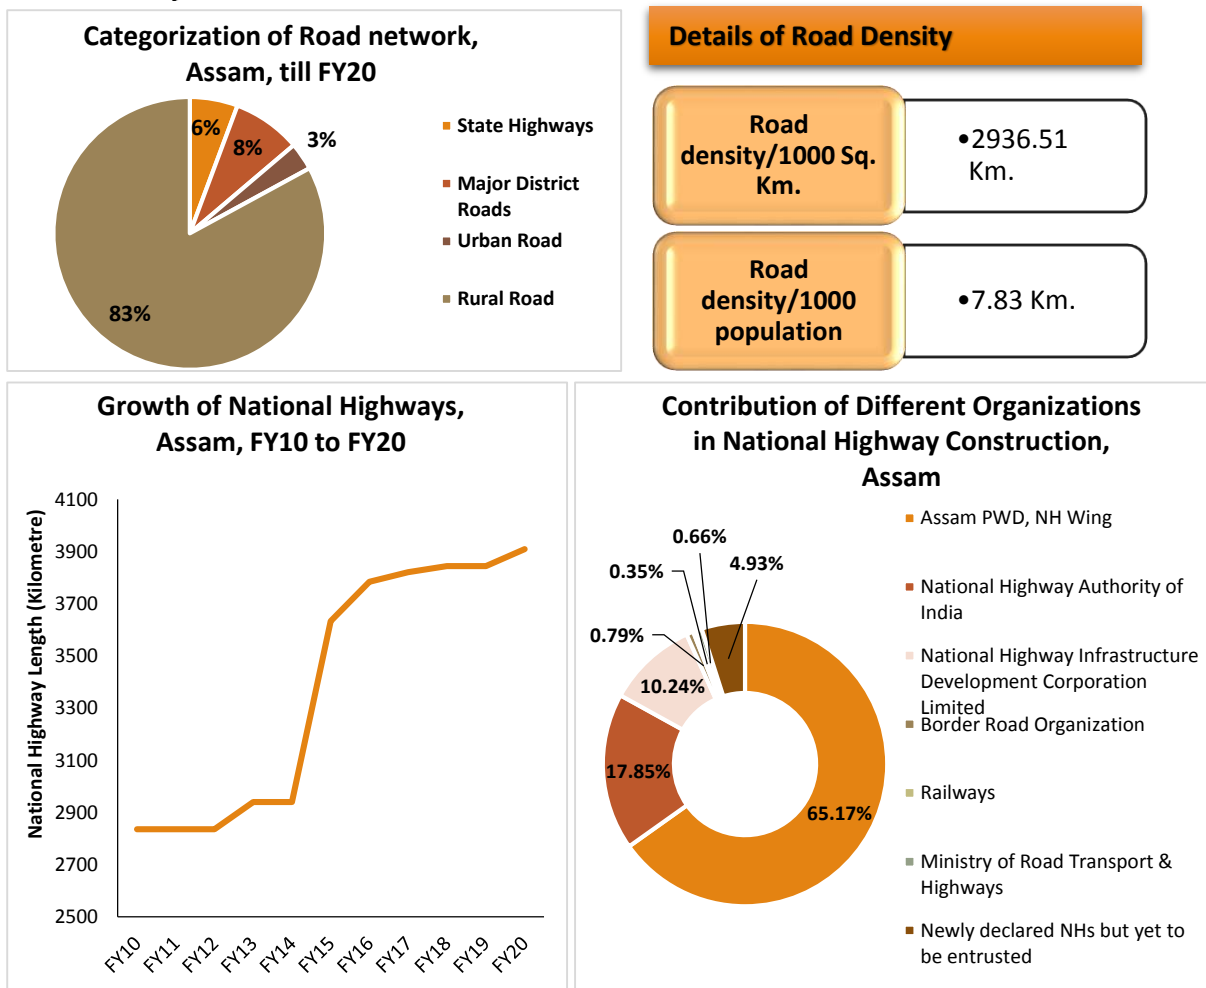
Categorization of Road network, Assam, till FY20

6%
8%
3%
83%

State Highways
Major District Roads
Urban Road
Rural Road

Details of Road Density

| Road density/1000 Sq. Km. | •2936.51 Km. |
|---|---|
| Road density/1000 population | •7.83 Km. |

Growth of National Highways, Assam, FY10 to FY20

National Highway Length (Kilometre)

4100
3900
3700
3500
3300
3100
2900
2700
2500

FY10 FY11 FY12 FY13 FY14 FY15 FY16 FY17 FY18 FY19 FY20

Contribution of Different Organizations in National Highway Construction, Assam

0.66%
0.35%
4.93%
0.79%
10.24%
17.85%
65.17%

Assam PWD, NH Wing
National Highway Authority of India
National Highway Infrastructure Development Corporation Limited
Border Road Organization
Railways
Ministry of Road Transport & Highways
Newly declared NHs but yet to be entrusted